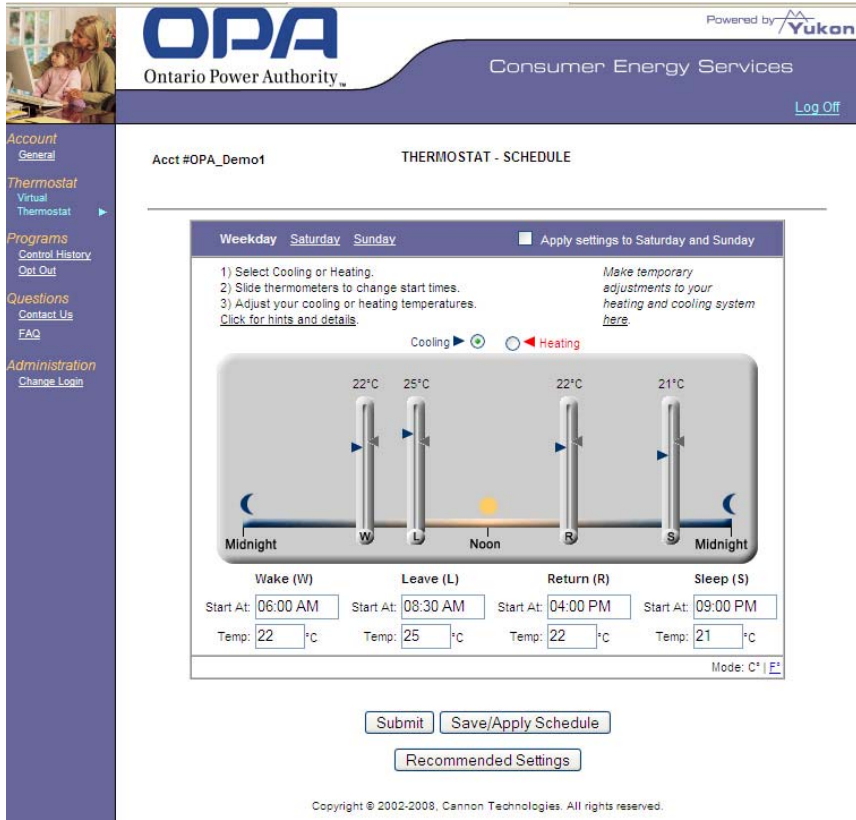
OPA
Ontario Power Authority™

Powered by Yukon

Consumer Energy Services

Log Off

Account
General

Thermostat
Virtual Thermostat

Programs
Control History
Opt Out

Questions
Contact Us
FAQ

Administration
Change Login

Acct #OPA_Demo1

THERMOSTAT - SCHEDULE

Weekday Saturday Sunday

Apply settings to Saturday and Sunday

1) Select Cooling or Heating.
2) Slide thermometers to change start times.
3) Adjust your cooling or heating temperatures.
Click for hints and details.

Make temporary adjustments to your heating and cooling system here.

Cooling Heating

22°C 25°C 22°C 21°C

Midnight W L Noon R S Midnight

| Wake (W) | Leave (L) | Return (R) | Sleep (S) |
|---|---|---|---|
| Start At: 06:00 AM | Start At: 08:30 AM | Start At: 04:00 PM | Start At: 09:00 PM |
| Temp: 22 °C | Temp: 25 °C | Temp: 22 °C | Temp: 21 °C |

Mode: C° | F°

Submit Save/Apply Schedule

Recommended Settings

Copyright © 2002-2008, Cannon Technologies. All rights reserved.